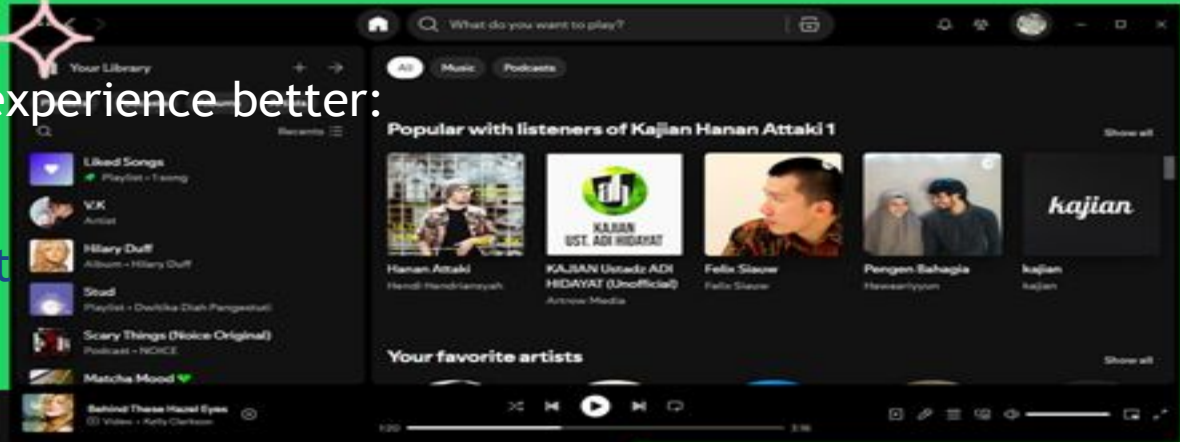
What do you want to play?

Your Library

experience better:

Recents

Liked Songs
Playlist • 1 song

V.K
Artist

Hilary Duff
Album • Hilary Duff

Stud
Playlist • Dwitika Diah Pangestuti

Scary Things (Noice Original)
Podcast • NOICE

Matcha Mood

All Music Podcasts

Popular with listeners of Kajian Hanan Attaki 1

Show all

KAJIAN UST. ADI HIDAYAT

kajian

Hanan Attaki
Hendi Hendriansyah

KAJIAN Ustadz ADI HIDAYAT (Unofficial)
Arrow Media

Felix Siauw
Felix Siauw

Pengen Bahagia
Hawaariyyun

kajian
kajian

Your favorite artists

Show all

Behind These Hazel Eyes
Video • Kelly Clarkson

1:20

3:16